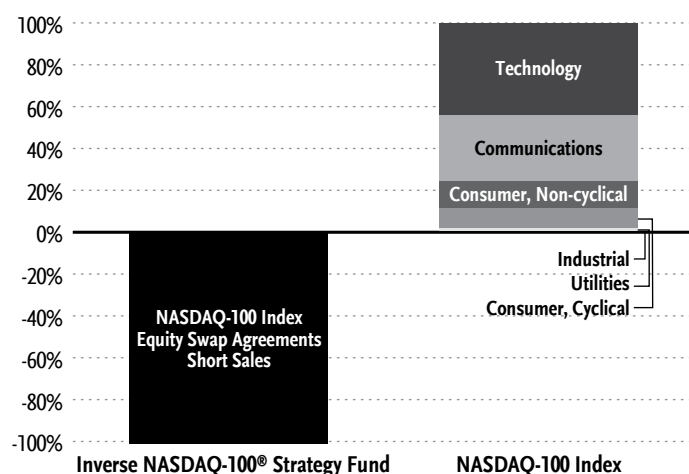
100%
80%
60%
40%
20%
0%
-20%
-40%
-60%
-80%
-100%

Technology
Communications
Consumer, Non-cyclical
Industrial
Utilities
Consumer, Cyclical

NASDAQ-100 Index
Equity Swap Agreements
Short Sales

Inverse NASDAQ-100® Strategy Fund
NASDAQ-100 Index